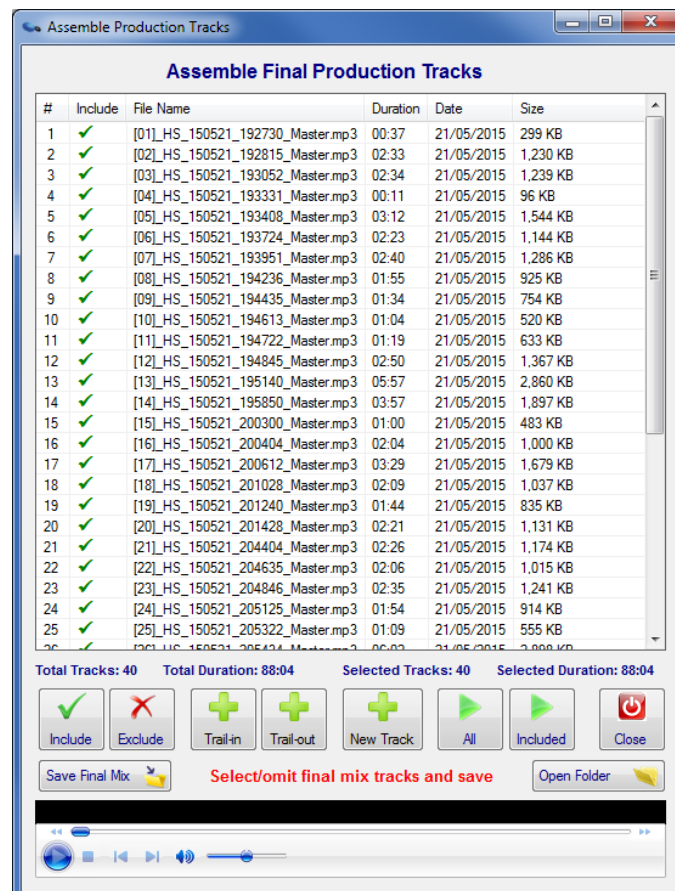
Assemble Production Tracks

Assemble Final Production Tracks

| # | Include | File Name | Duration | Date | Size |
|---|---|---|---|---|---|
| 1 | ✔ | [01]_HS_150521_192730_Master.mp3 | 00:37 | 21/05/2015 | 299 KB |
| 2 | ✔ | [02]_HS_150521_192815_Master.mp3 | 02:33 | 21/05/2015 | 1,230 KB |
| 3 | ✔ | [03]_HS_150521_193052_Master.mp3 | 02:34 | 21/05/2015 | 1,239 KB |
| 4 | ✔ | [04]_HS_150521_193331_Master.mp3 | 00:11 | 21/05/2015 | 96 KB |
| 5 | ✔ | [05]_HS_150521_193408_Master.mp3 | 03:12 | 21/05/2015 | 1,544 KB |
| 6 | ✔ | [06]_HS_150521_193724_Master.mp3 | 02:23 | 21/05/2015 | 1,144 KB |
| 7 | ✔ | [07]_HS_150521_193951_Master.mp3 | 02:40 | 21/05/2015 | 1,286 KB |
| 8 | ✔ | [08]_HS_150521_194236_Master.mp3 | 01:55 | 21/05/2015 | 925 KB |
| 9 | ✔ | [09]_HS_150521_194435_Master.mp3 | 01:34 | 21/05/2015 | 754 KB |
| 10 | ✔ | [10]_HS_150521_194613_Master.mp3 | 01:04 | 21/05/2015 | 520 KB |
| 11 | ✔ | [11]_HS_150521_194722_Master.mp3 | 01:19 | 21/05/2015 | 633 KB |
| 12 | ✔ | [12]_HS_150521_194845_Master.mp3 | 02:50 | 21/05/2015 | 1,367 KB |
| 13 | ✔ | [13]_HS_150521_195140_Master.mp3 | 05:57 | 21/05/2015 | 2,860 KB |
| 14 | ✔ | [14]_HS_150521_195850_Master.mp3 | 03:57 | 21/05/2015 | 1,897 KB |
| 15 | ✔ | [15]_HS_150521_200300_Master.mp3 | 01:00 | 21/05/2015 | 483 KB |
| 16 | ✔ | [16]_HS_150521_200404_Master.mp3 | 02:04 | 21/05/2015 | 1,000 KB |
| 17 | ✔ | [17]_HS_150521_200612_Master.mp3 | 03:29 | 21/05/2015 | 1,679 KB |
| 18 | ✔ | [18]_HS_150521_201028_Master.mp3 | 02:09 | 21/05/2015 | 1,037 KB |
| 19 | ✔ | [19]_HS_150521_201240_Master.mp3 | 01:44 | 21/05/2015 | 835 KB |
| 20 | ✔ | [20]_HS_150521_201428_Master.mp3 | 02:21 | 21/05/2015 | 1,131 KB |
| 21 | ✔ | [21]_HS_150521_204404_Master.mp3 | 02:26 | 21/05/2015 | 1,174 KB |
| 22 | ✔ | [22]_HS_150521_204635_Master.mp3 | 02:06 | 21/05/2015 | 1,015 KB |
| 23 | ✔ | [23]_HS_150521_204846_Master.mp3 | 02:35 | 21/05/2015 | 1,241 KB |
| 24 | ✔ | [24]_HS_150521_205125_Master.mp3 | 01:54 | 21/05/2015 | 914 KB |
| 25 | ✔ | [25]_HS_150521_205322_Master.mp3 | 01:09 | 21/05/2015 | 555 KB |
| 26 | ✔ | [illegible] | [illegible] | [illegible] | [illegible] |

Total Tracks: 40 Total Duration: 88:04 Selected Tracks: 40 Selected Duration: 88:04

Include Exclude Trail-in Trail-out New Track All Included Close

Save Final Mix Select/omit final mix tracks and save Open Folder